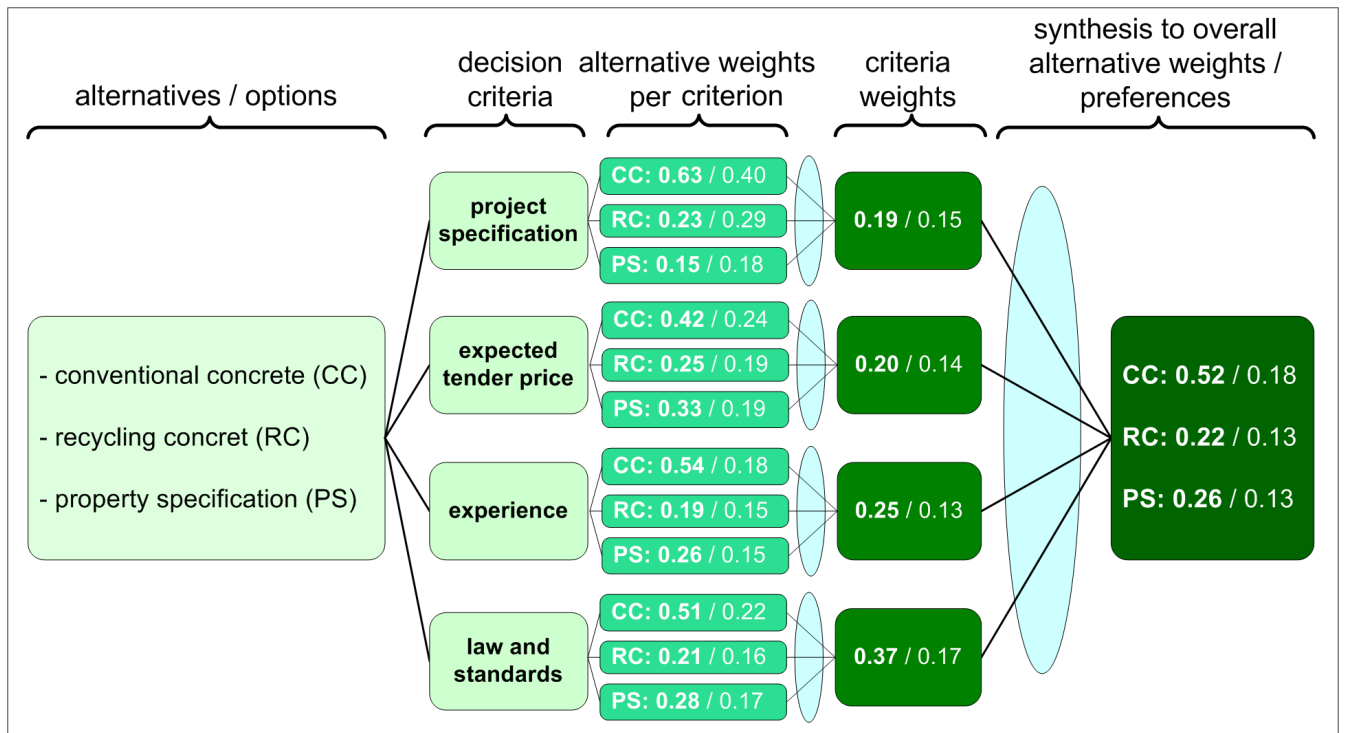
alternatives / options

decision criteria

alternative weights per criterion

criteria weights

synthesis to overall alternative weights / preferences

- conventional concrete (CC)
- recycling concret (RC)
- property specification (PS)

project specification

CC: 0.63 / 0.40
RC: 0.23 / 0.29
PS: 0.15 / 0.18

0.19 / 0.15

expected tender price

CC: 0.42 / 0.24
RC: 0.25 / 0.19
PS: 0.33 / 0.19

0.20 / 0.14

experience

CC: 0.54 / 0.18
RC: 0.19 / 0.15
PS: 0.26 / 0.15

0.25 / 0.13

law and standards

CC: 0.51 / 0.22
RC: 0.21 / 0.16
PS: 0.28 / 0.17

0.37 / 0.17

CC: 0.52 / 0.18
RC: 0.22 / 0.13
PS: 0.26 / 0.13